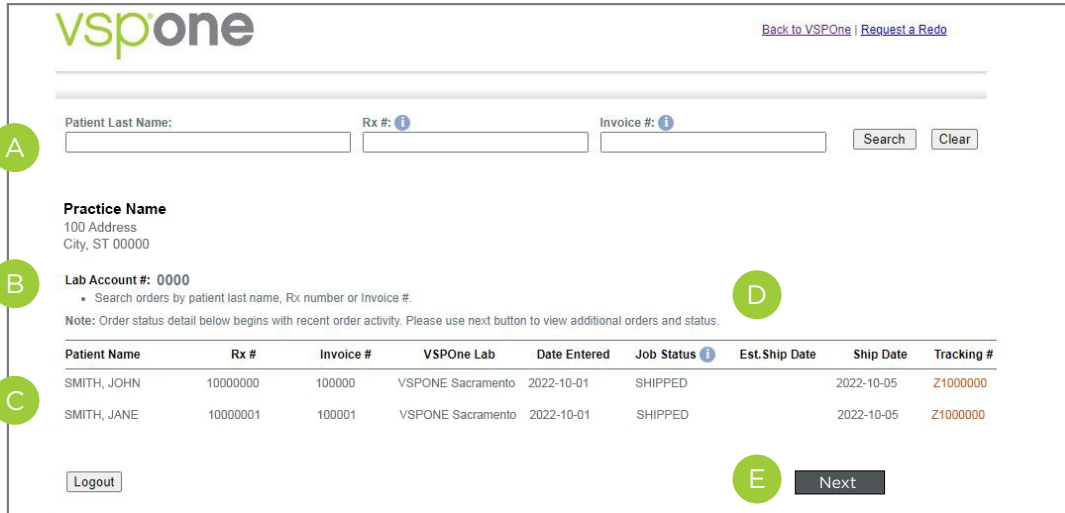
vspone

Back to VSPOne | Request a Redo

A

Patient Last Name:

Rx #:

Invoice #:

Search

Clear

Practice Name
100 Address
City, ST 00000

B

Lab Account #: 0000

• Search orders by patient last name, Rx number or Invoice #.

D

Note: Order status detail below begins with recent order activity. Please use next button to view additional orders and status.

C

| Patient Name | Rx # | Invoice # | VSPOne Lab | Date Entered | Job Status | Est.Ship Date | Ship Date | Tracking # |
|---|---|---|---|---|---|---|---|---|
| SMITH, JOHN | 10000000 | 100000 | VSPONE Sacramento | 2022-10-01 | SHIPPED | | 2022-10-05 | Z1000000 |
| SMITH, JANE | 10000001 | 100001 | VSPONE Sacramento | 2022-10-01 | SHIPPED | | 2022-10-05 | Z1000000 |

Logout

E

Next